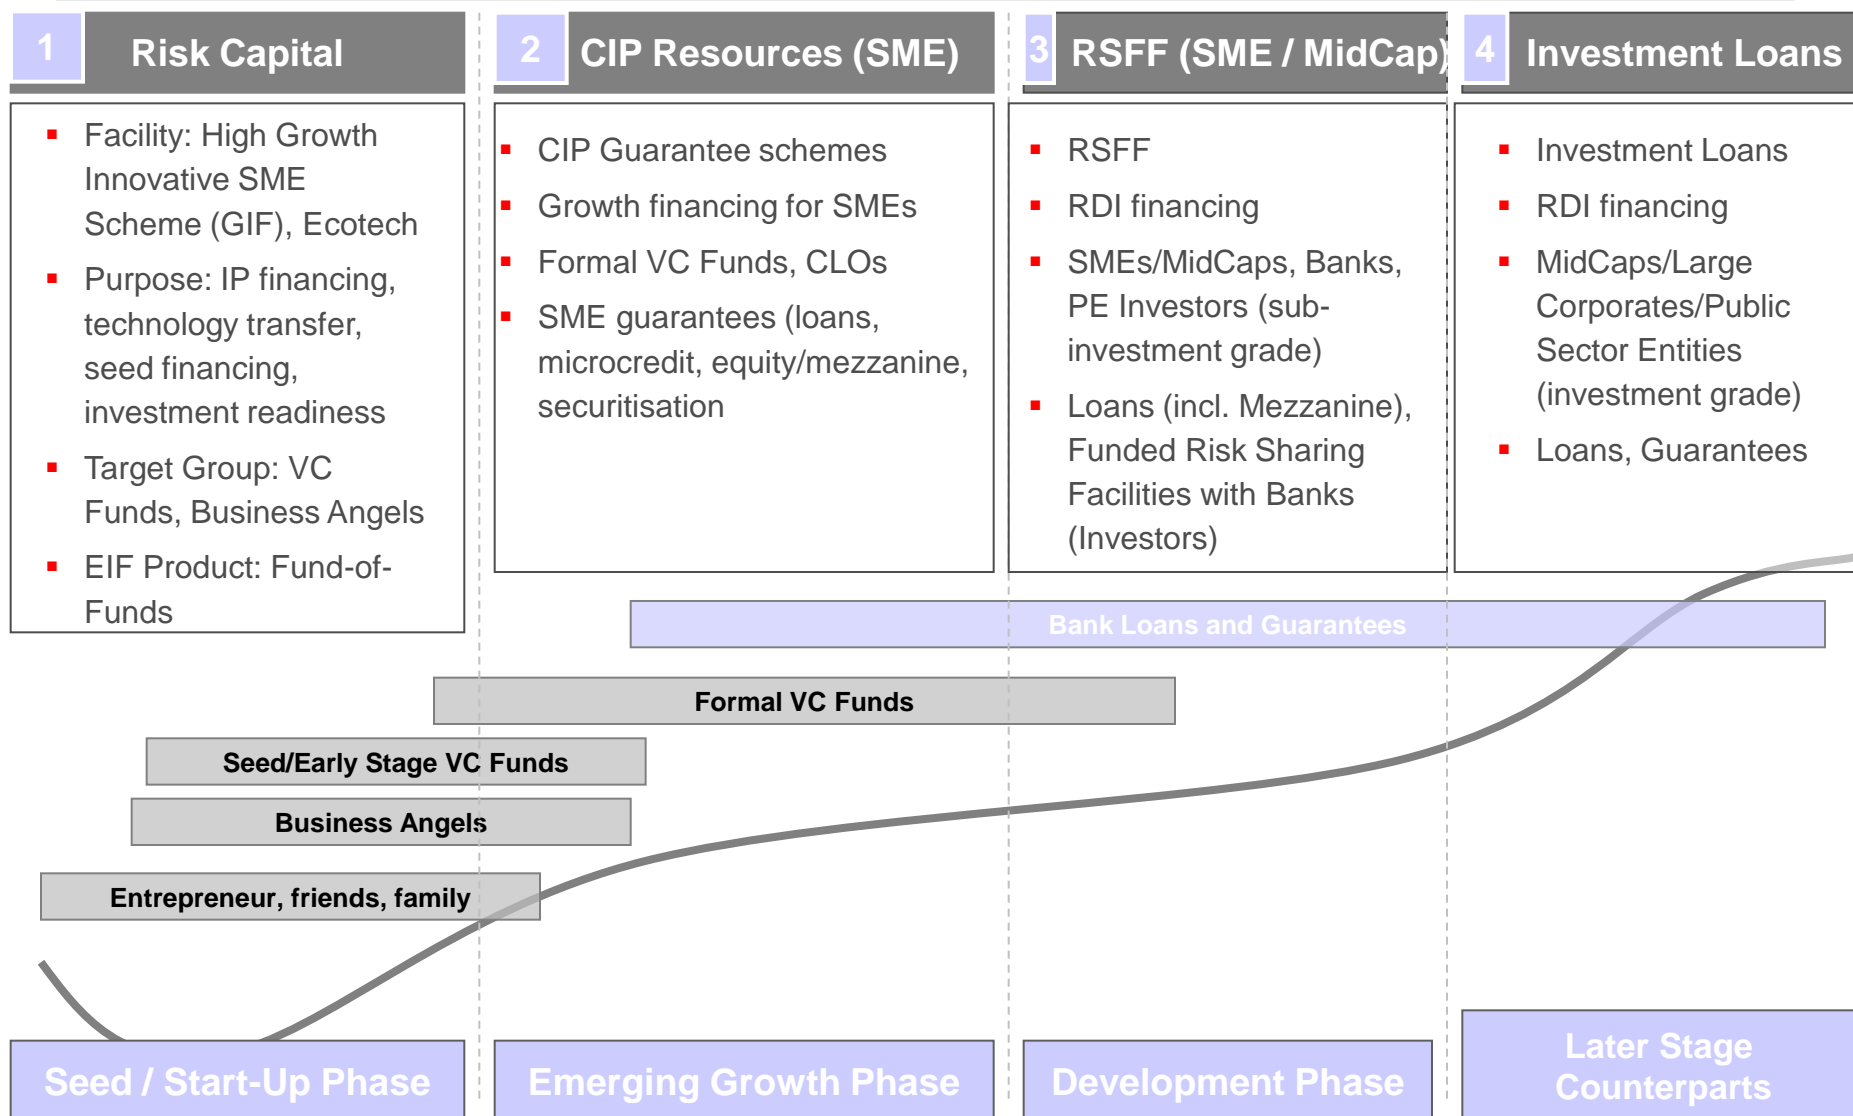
1 Risk Capital

- Facility: High Growth Innovative SME Scheme (GIF), Ecotech
- Purpose: IP financing, technology transfer, seed financing, investment readiness
- Target Group: VC Funds, Business Angels
- EIF Product: Fund-of-Funds

2 CIP Resources (SME)

- CIP Guarantee schemes
- Growth financing for SMEs
- Formal VC Funds, CLOs
- SME guarantees (loans, microcredit, equity/mezzanine, securitisation

3 RSFF (SME / MidCap)

- RSFF
- RDI financing
- SMEs/MidCaps, Banks, PE Investors (sub-investment grade)
- Loans (incl. Mezzanine), Funded Risk Sharing Facilities with Banks (Investors)

4 Investment Loans

- Investment Loans
- RDI financing
- MidCaps/Large Corporates/Public Sector Entities (investment grade)
- Loans, Guarantees

Bank Loans and Guarantees

Formal VC Funds

Seed/Early Stage VC Funds

Business Angels

Entrepreneur, friends, family

Seed / Start-Up Phase

Emerging Growth Phase

Development Phase

Later Stage Counterparts